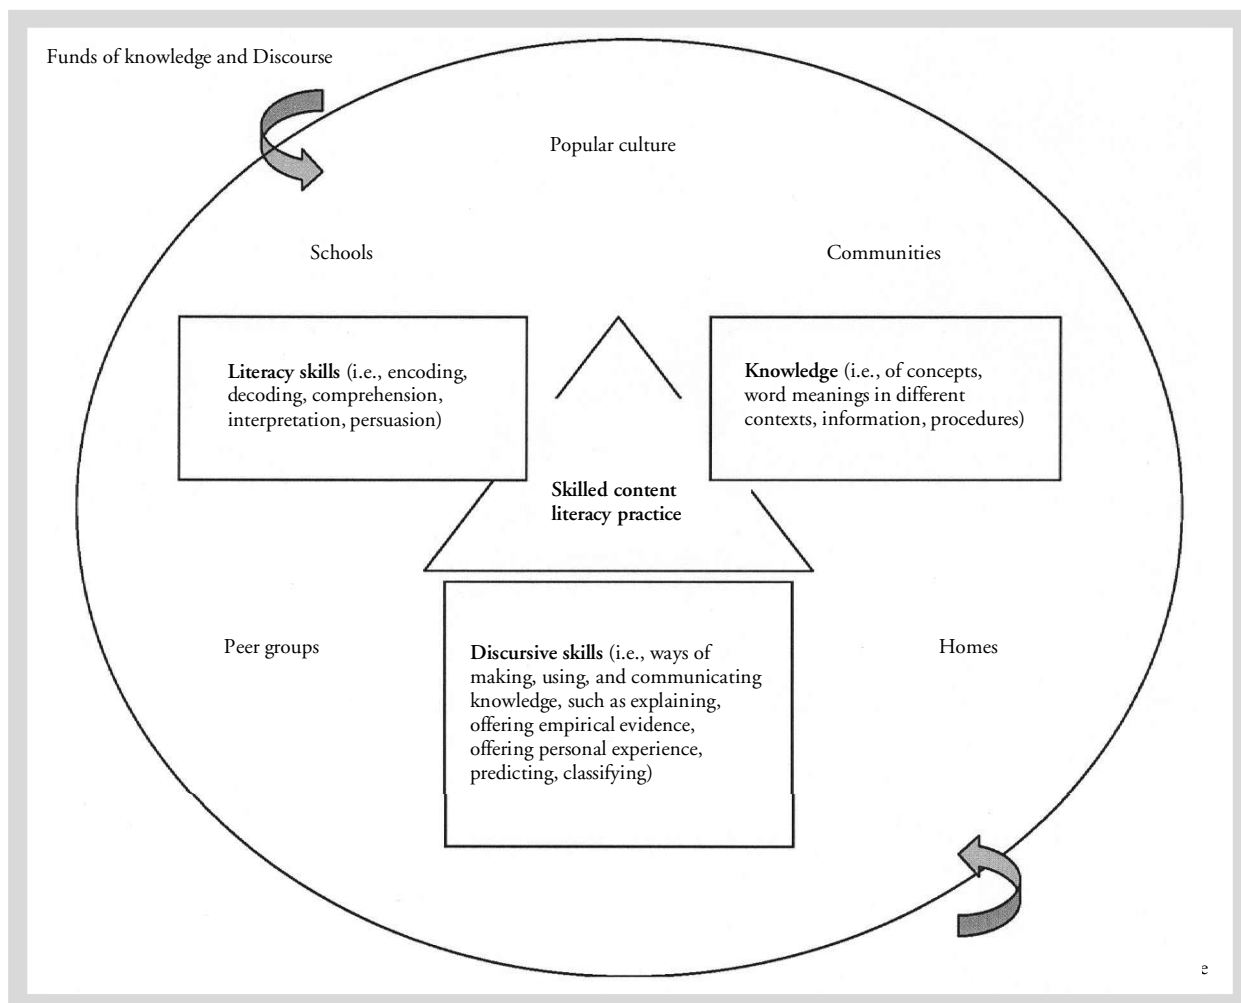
Funds of knowledge and Discourse

Popular culture

Schools

Communities

**Literacy skills** (i.e., encoding, decoding, comprehension, interpretation, persuasion)

**Knowledge** (i.e., of concepts, word meanings in different contexts, information, procedures)

**Skilled content literacy practice**

Peer groups

**Discursive skills** (i.e., ways of making, using, and communicating knowledge, such as explaining, offering empirical evidence, offering personal experience, predicting, classifying)

Homes

e